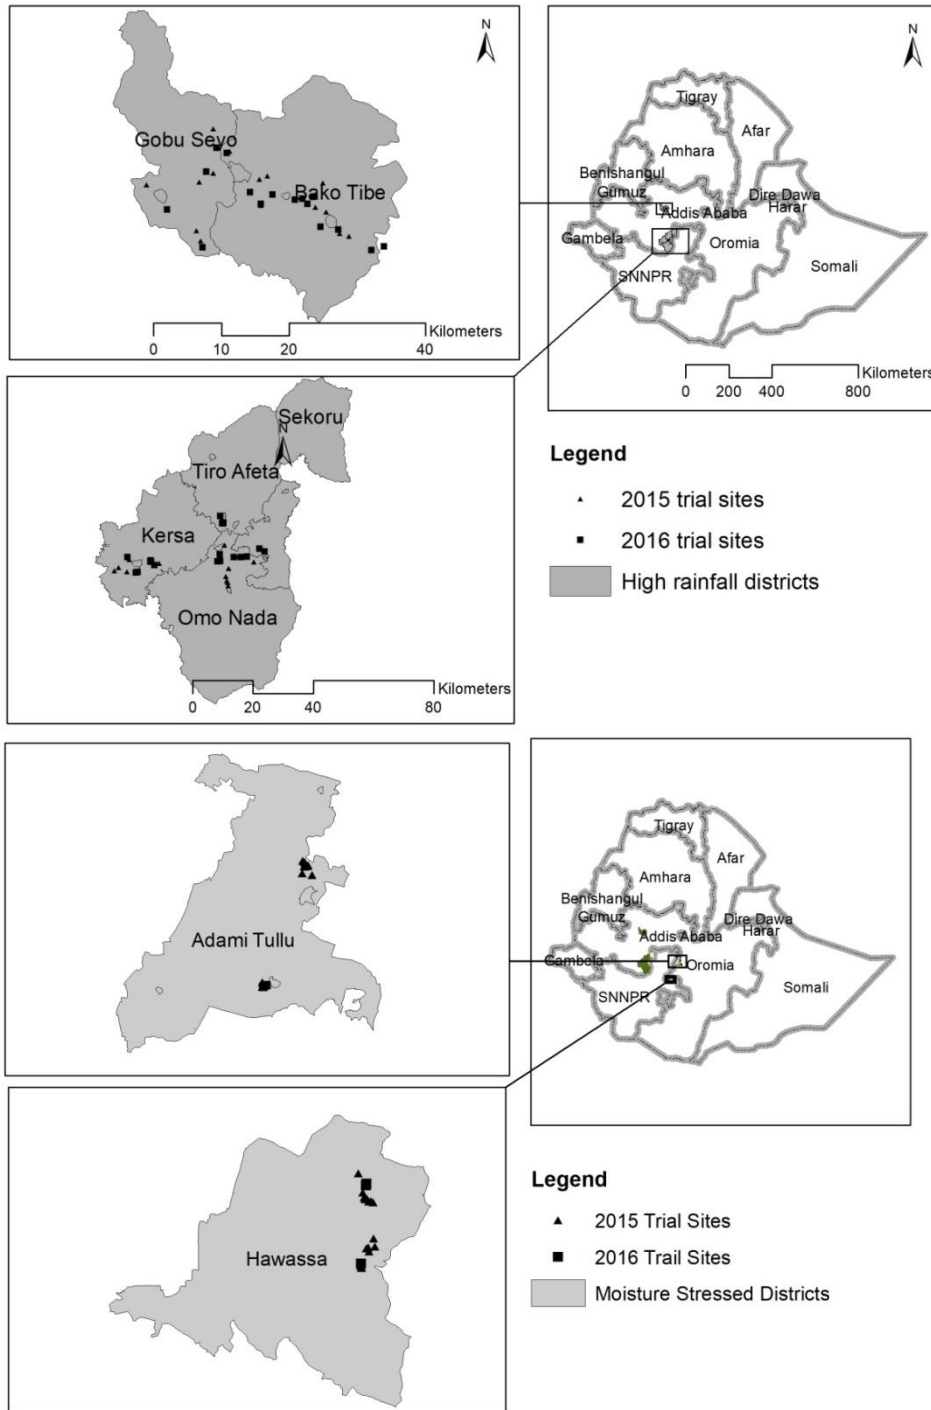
N

Gobu Seyo

Bako Tibe

0 10 20 40 Kilometers

N

Tigray

Afar

Amhara

Benishangul Gumuz

Dire Dawa

Harar

Addis Ababa

Gambela

Oromia

Somali

SNNPR

0 200 400 800 Kilometers

Sekoru

N

Tiro Afeta

Kersa

Omo Nada

0 20 40 80 Kilometers

Legend

2015 trial sites

2016 trial sites

High rainfall districts

Adami Tullu

Tigray

Afar

Amhara

Benishangul Gumuz

Dire Dawa

Harar

Addis Ababa

Gambela

Oromia

Somali

SNNPR

Hawassa

Legend

2015 Trial Sites

2016 Trail Sites

Moisture Stressed Districts